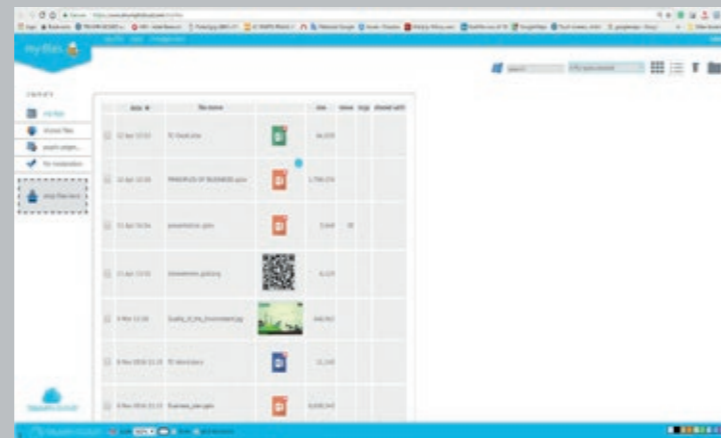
my files

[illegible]

my files
shared files
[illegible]
file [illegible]

drop files here

| date | file name | | size | | | shared with |
|---|---|---|---|---|---|---|
| 12 Apr 13:53 | TC Excel.xlsx | | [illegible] | | | |
| 12 Apr 10:56 | PRINCIPLES OF BUSINESS.pptx | | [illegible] | | | |
| 11 Apr 16:54 | presentation.pptx | | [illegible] | | | |
| 11 Apr 13:01 | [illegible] | | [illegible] | | | |
| 9 Mar 11:08 | Quality_of_the_environment.jpg | | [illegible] | | | |
| 8 Nov 2016 11:15 | TC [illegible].docx | | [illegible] | | | |
| 8 Nov 2016 11:15 | Business_plan.pptx | | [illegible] | | | |